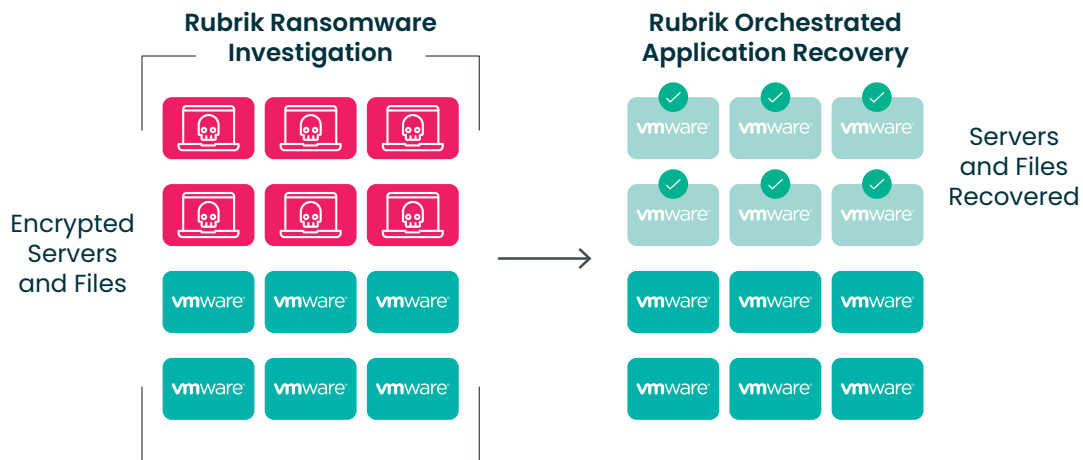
Rubrik Ransomware Investigation

Encrypted Servers and Files

vmware vmware vmware

vmware vmware vmware

Rubrik Orchestrated Application Recovery

vmware vmware vmware

vmware vmware vmware

vmware vmware vmware

vmware vmware vmware

Servers and Files Recovered